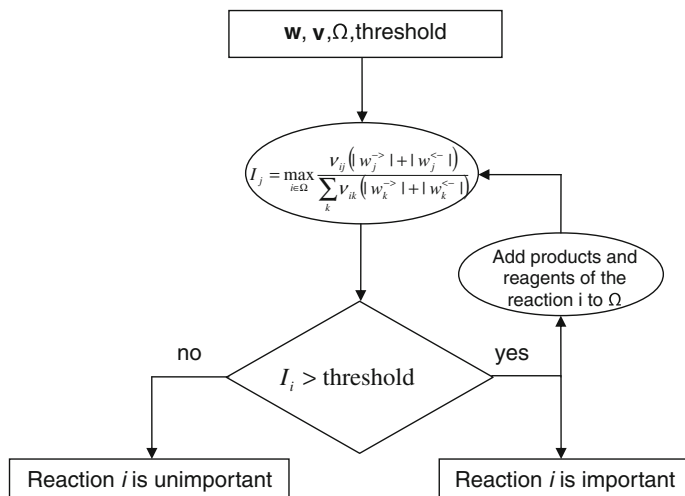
**w**, **v**, $\Omega$, threshold

$I_j = \max_{i\in\Omega} \frac{\nu_{ij}\left(|w_j^{->}|+|w_j^{<-}|\right)}{\sum_k \nu_{ik}\left(|w_k^{->}|+|w_k^{<-}|\right)}$

Add products and reagents of the reaction i to $\Omega$

no

yes

$I_i >$ threshold

Reaction *i* is unimportant

Reaction *i* is important